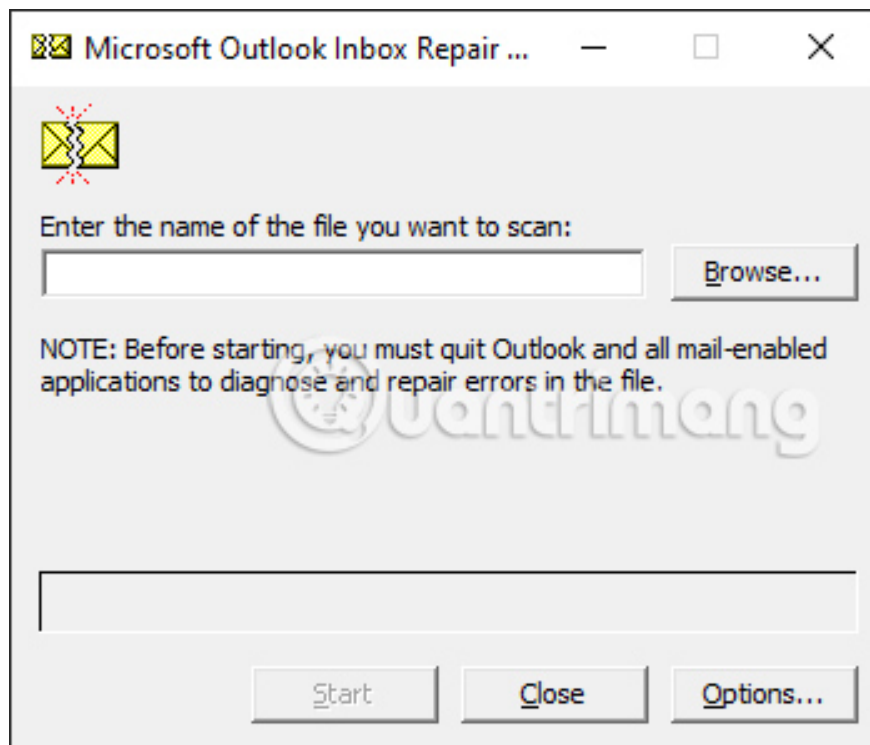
Microsoft Outlook Inbox Repair ...

Enter the name of the file you want to scan:

Browse...

NOTE: Before starting, you must quit Outlook and all mail-enabled applications to diagnose and repair errors in the file.

Quantrimang

Start

Close

Options...